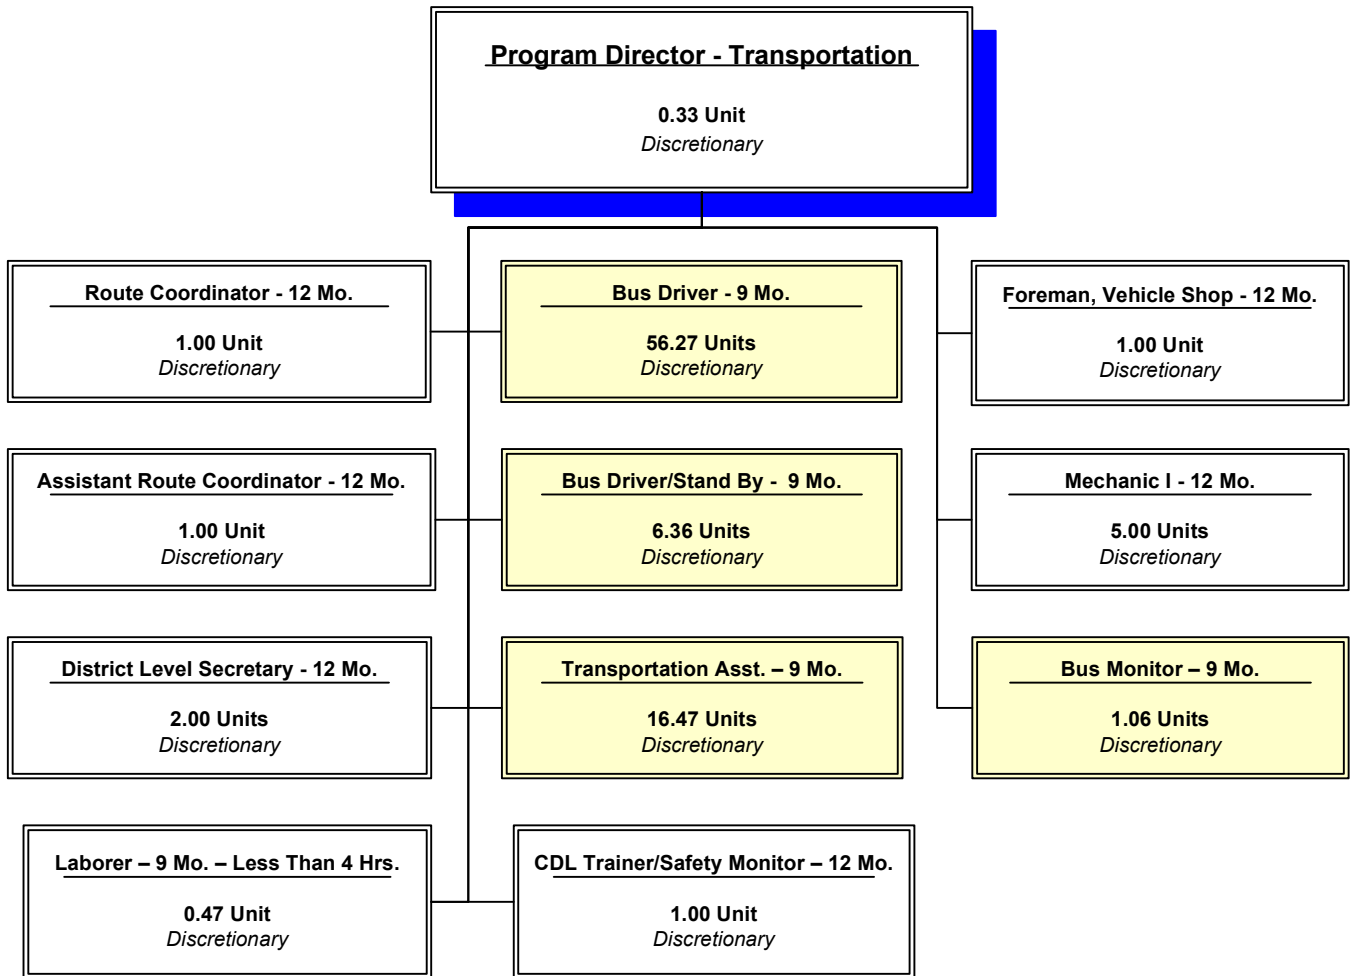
Program Director - Transportation

0.33 Unit
Discretionary

Route Coordinator - 12 Mo.

1.00 Unit
Discretionary

Bus Driver - 9 Mo.

56.27 Units
Discretionary

Foreman, Vehicle Shop - 12 Mo.

1.00 Unit
Discretionary

Assistant Route Coordinator - 12 Mo.

1.00 Unit
Discretionary

Bus Driver/Stand By - 9 Mo.

6.36 Units
Discretionary

Mechanic I - 12 Mo.

5.00 Units
Discretionary

District Level Secretary - 12 Mo.

2.00 Units
Discretionary

Transportation Asst. – 9 Mo.

16.47 Units
Discretionary

Bus Monitor – 9 Mo.

1.06 Units
Discretionary

Laborer – 9 Mo. – Less Than 4 Hrs.

0.47 Unit
Discretionary

CDL Trainer/Safety Monitor – 12 Mo.

1.00 Unit
Discretionary